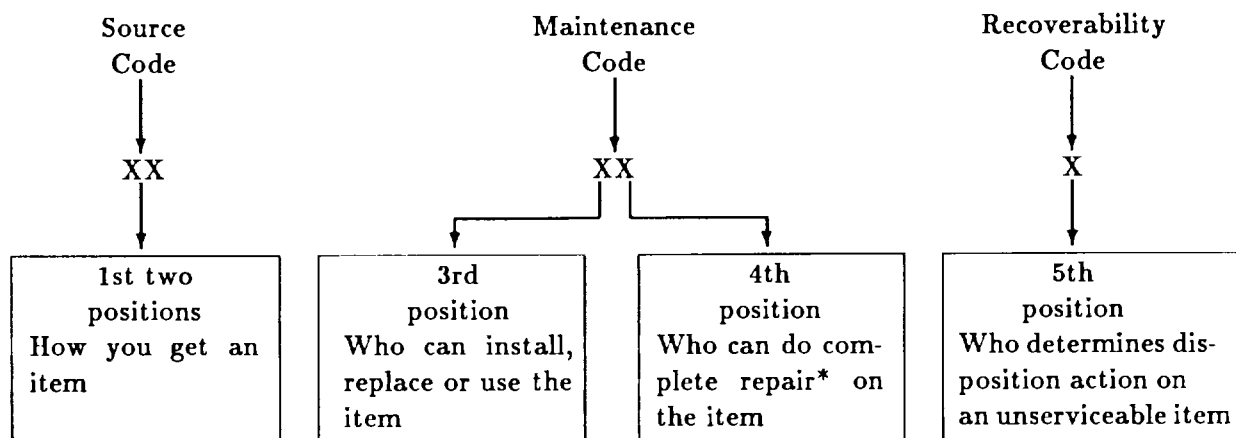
Source Code

XX

1st two positions
How you get an item

Maintenance Code

XX

3rd position
Who can install, replace or use the item

4th position
Who can do complete repair* on the item

Recoverability Code

X

5th position
Who determines disposition action on an unserviceable item